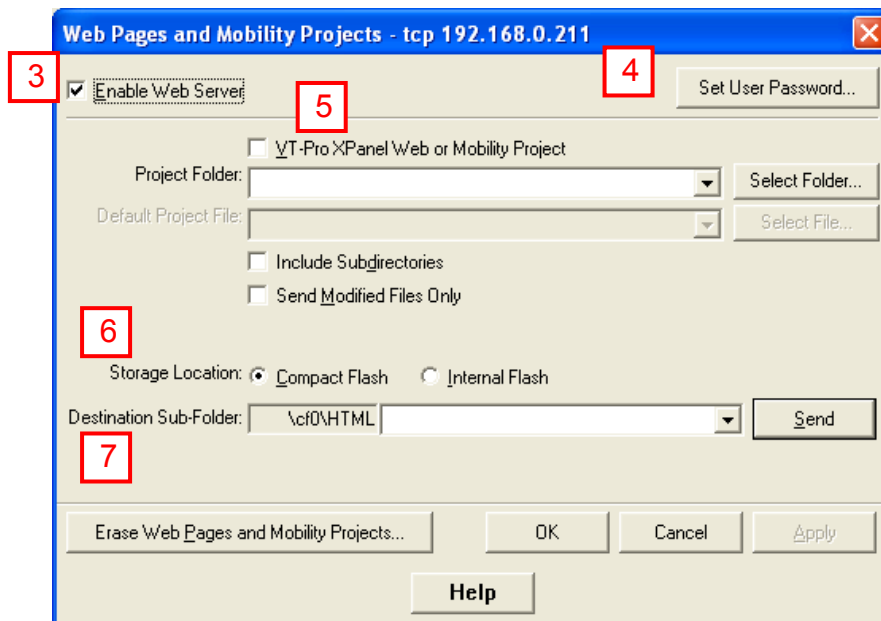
Web Pages and Mobility Projects - tcp 192.168.0.211

3

Enable Web Server

4

Set User Password...

5

VT-Pro XPanel Web or Mobility Project

Project Folder:

Select Folder...

Default Project File:

Select File...

Include Subdirectories

Send Modified Files Only

6

Storage Location: Compact Flash Internal Flash

Destination Sub-Folder: \cf0\HTML

Send

7

Erase Web Pages and Mobility Projects...

OK

Cancel

Apply

Help